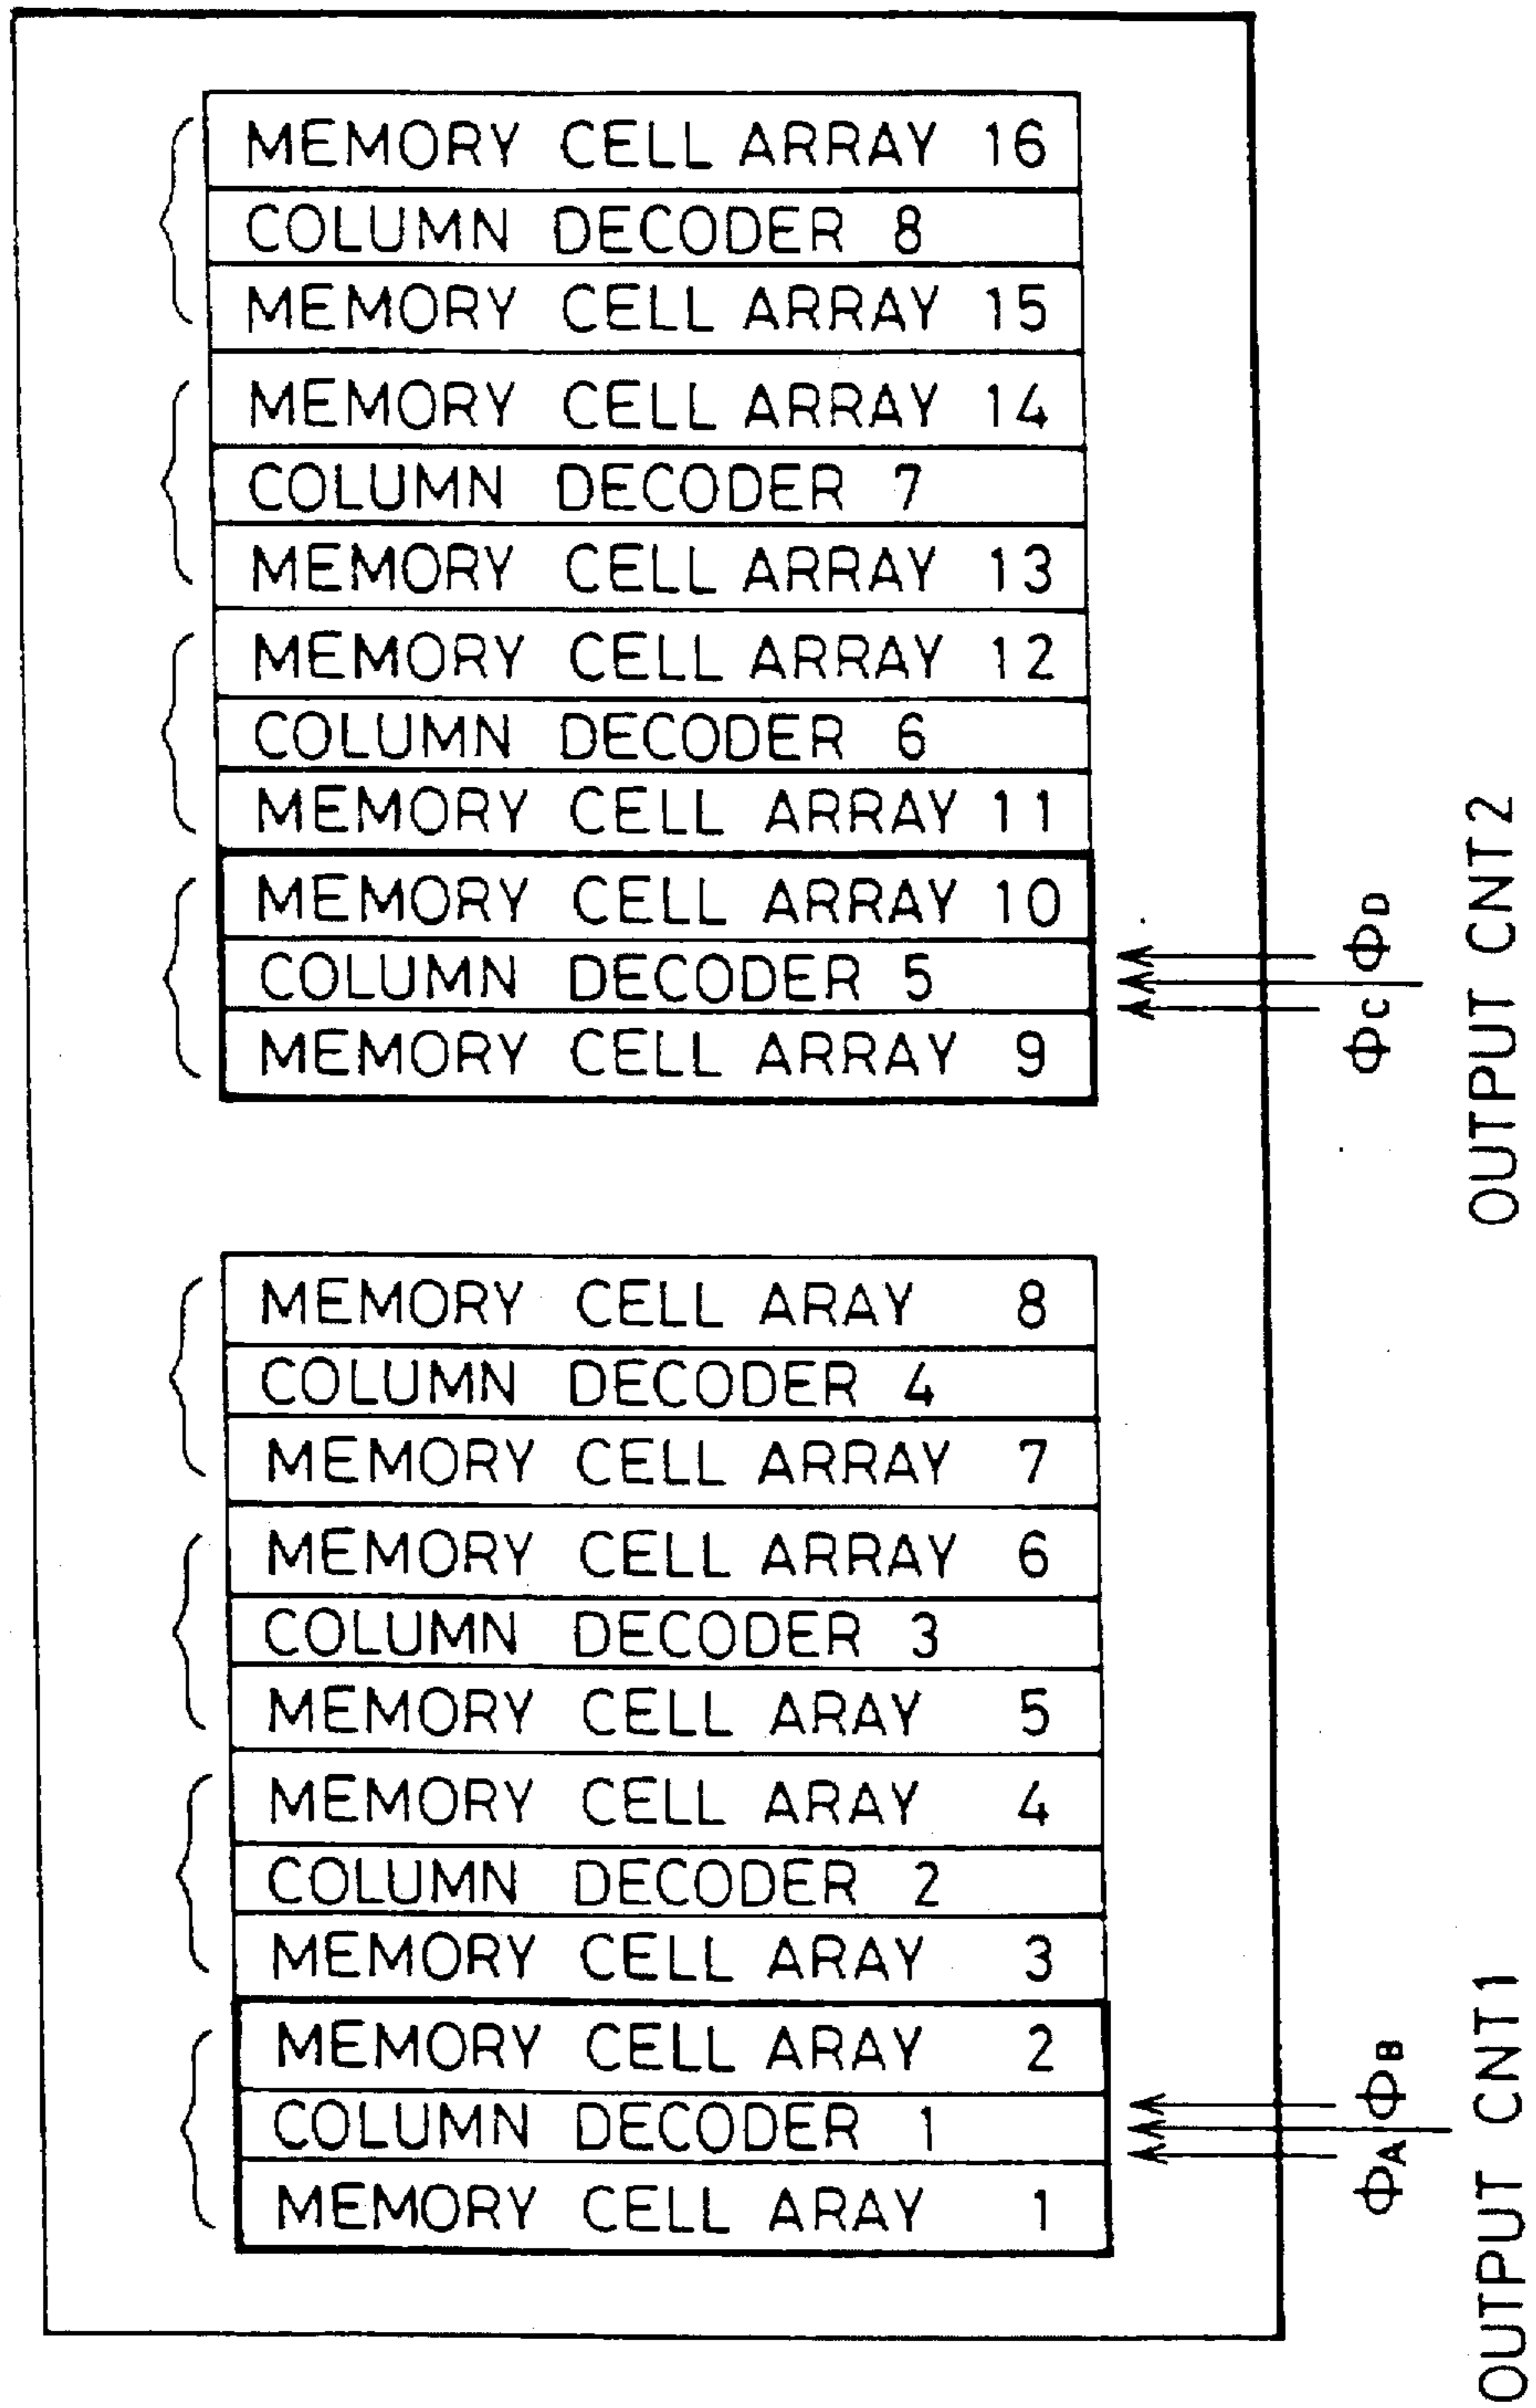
MEMORY CELL ARRAY 16
COLUMN DECODER 8
MEMORY CELL ARRAY 15
MEMORY CELL ARRAY 14
COLUMN DECODER 7
MEMORY CELL ARRAY 13
MEMORY CELL ARRAY 12
COLUMN DECODER 6
MEMORY CELL ARRAY 11
MEMORY CELL ARRAY 10
COLUMN DECODER 5
MEMORY CELL ARRAY 9

$\Phi_C$ $\Phi_D$
OUTPUT CNT2

MEMORY CELL ARAY 8
COLUMN DECODER 4
MEMORY CELL ARRAY 7
MEMORY CELL ARRAY 6
COLUMN DECODER 3
MEMORY CELL ARAY 5
MEMORY CELL ARAY 4
COLUMN DECODER 2
MEMORY CELL ARAY 3
MEMORY CELL ARAY 2
COLUMN DECODER 1
MEMORY CELL ARAY 1

$\Phi_A$ $\Phi_B$
OUTPUT CNT1